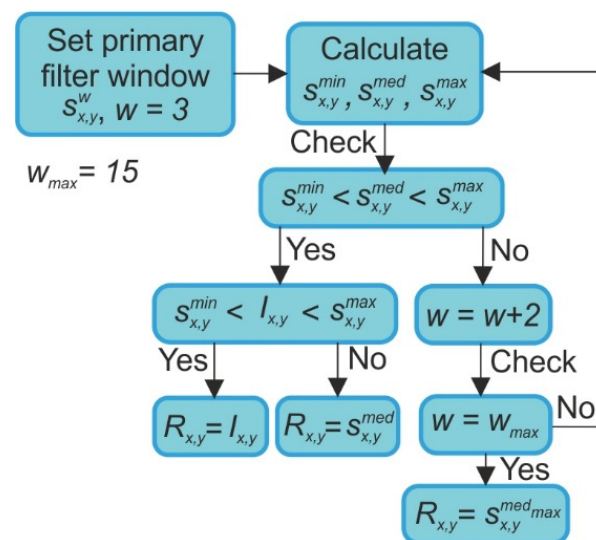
Set primary filter window $s_{x,y}^{w}$, $w = 3$

Calculate $s_{x,y}^{min}$, $s_{x,y}^{med}$, $s_{x,y}^{max}$

$w_{max} = 15$

Check

$s_{x,y}^{min} < s_{x,y}^{med} < s_{x,y}^{max}$

Yes

No

$s_{x,y}^{min} < I_{x,y} < s_{x,y}^{max}$

$w = w+2$

Yes

No

Check

$R_{x,y} = I_{x,y}$

$R_{x,y} = s_{x,y}^{med}$

$w = w_{max}$

No

Yes

$R_{x,y} = s_{x,y}^{med_{max}}$